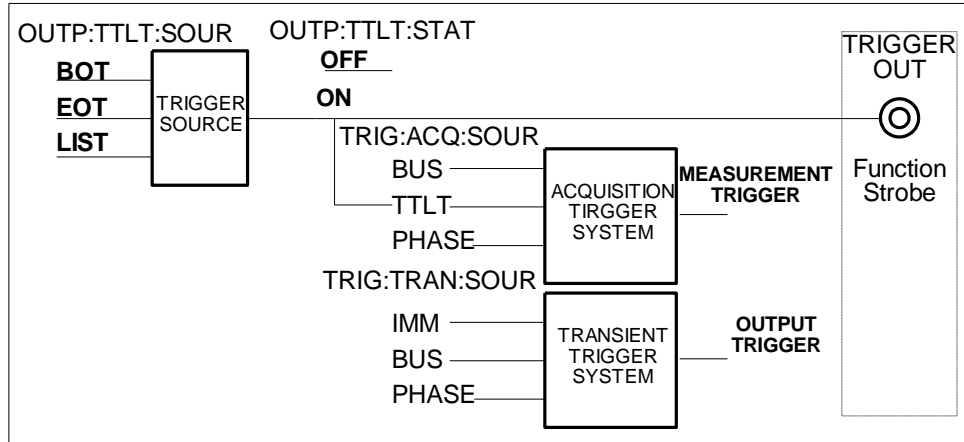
OUTP:TTLT:SOUR

BOT
EOT
LIST

TRIGGER SOURCE

OUTP:TTLT:STAT

OFF
ON

TRIG:ACQ:SOUR

BUS
TTLT
PHASE

ACQUISITION TIRGGER SYSTEM

MEASUREMENT TRIGGER

TRIG:TRAN:SOUR

IMM
BUS
PHASE

TRANSIENT TRIGGER SYSTEM

OUTPUT TRIGGER

TRIGGER OUT

Function Strobe